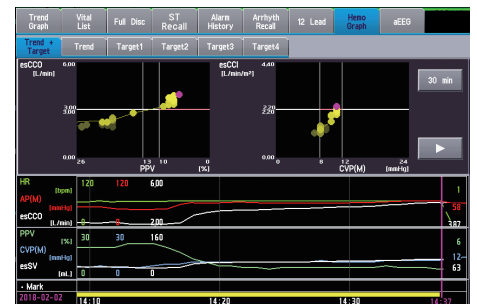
Trend Graph | Vital List | Full Disc | ST Recall | Alarm History | Arrhyth Recall | 12 Lead | Hemo Graph | aEEG

Trend + Target | Trend | Target1 | Target2 | Target3 | Target4

esCCO [L/min]
6.00
3.00
3.00
0.00
26
13
10
0
PPV [%]

esCCI [L/min/m²]
4.40
2.20
2.20
0.00
0
8
12
24
CVP(M) [mmHg]

30 min

▶

HR [bpm] 120 120 6.00
AP(M) [mmHg]
esCCO [L/min] 0 0 2.00
1
58
387

PPV [%] 30 30 160
CVP(M) [mmHg]
esSV [mL] 0 0 0
6
12
63

• Mark
2018-02-02
14:10
14:20
14:30
14:37